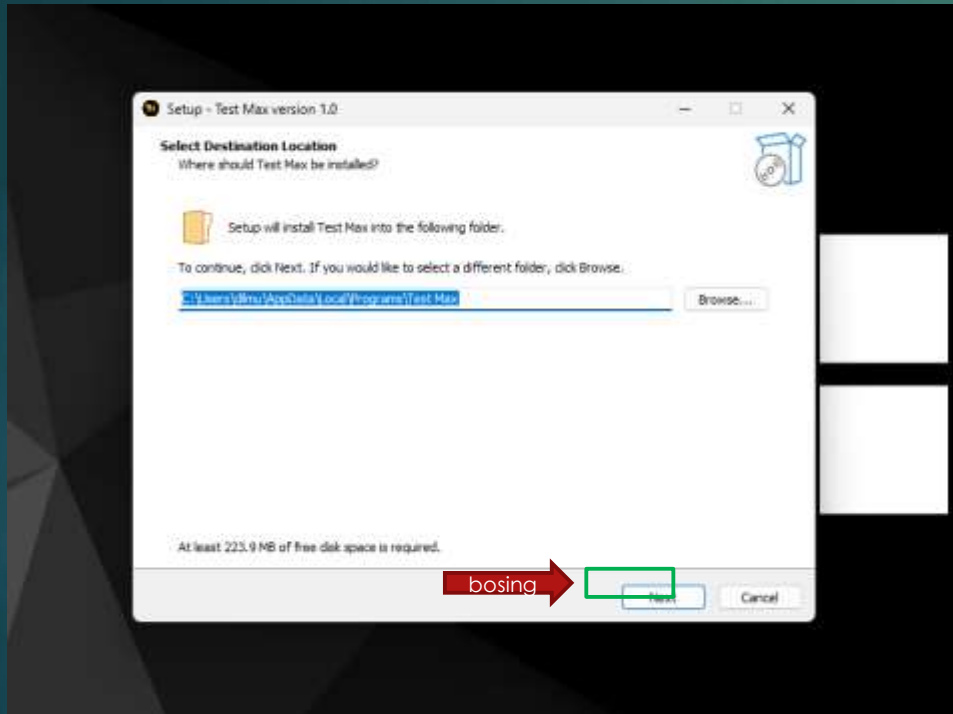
Setup - Test Max version 1.0

Select Destination Location
Where should Test Max be installed?

Setup will install Test Max into the following folder.

To continue, click Next. If you would like to select a different folder, click Browse.

C:\Users\dlmu\AppData\Local\Programs\Test Max

Browse...

At least 223.9 MB of free disk space is required.

bosing

Next

Cancel